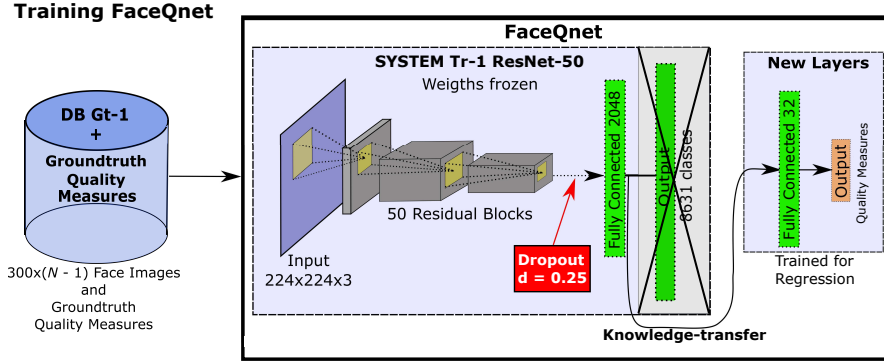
Training FaceQnet

DB Gt-1
+
Groundtruth Quality Measures

300x($N$ - 1) Face Images and Groundtruth Quality Measures

FaceQnet

SYSTEM Tr-1 ResNet-50
Weigths frozen

Input
224x224x3

50 Residual Blocks

Dropout
d = 0.25

Fully Connected 2048

Output
8631 classes

Knowledge-transfer

New Layers

Fully Connected 32

Output
Quality Measures

Trained for Regression